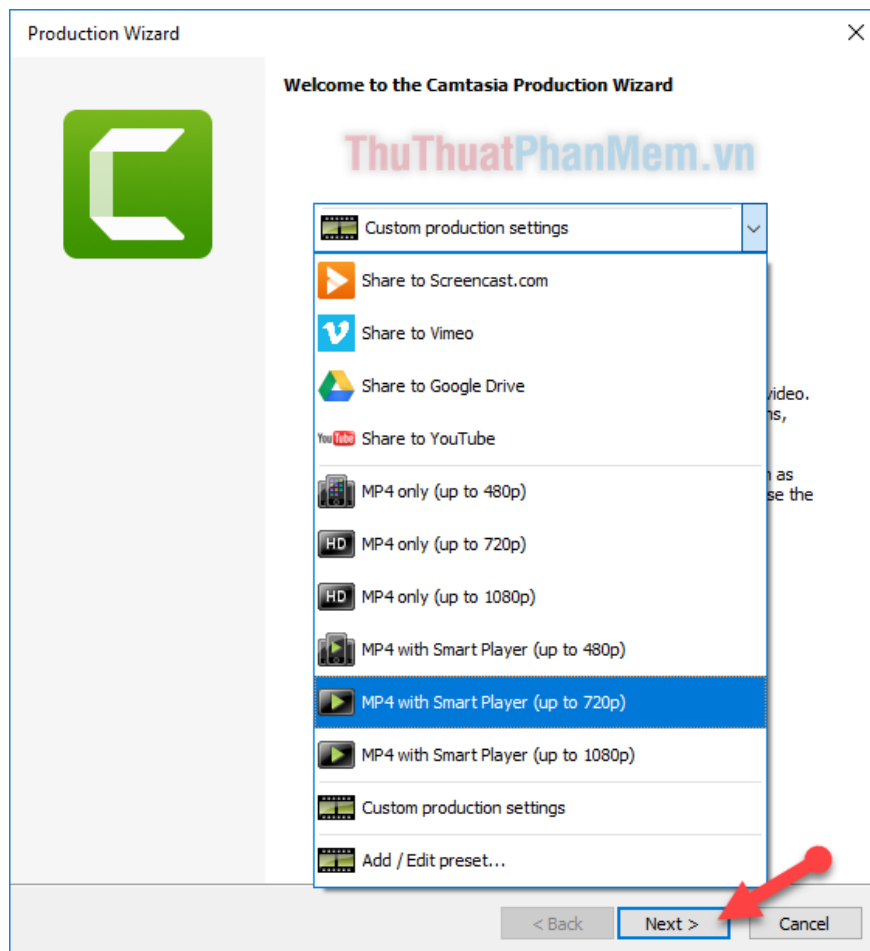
Production Wizard

Welcome to the Camtasia Production Wizard

ThuThuatPhanMem.vn

Custom production settings

Share to Screencast.com

Share to Vimeo

Share to Google Drive

YouTube Share to YouTube

MP4 only (up to 480p)

HD MP4 only (up to 720p)

HD MP4 only (up to 1080p)

MP4 with Smart Player (up to 480p)

MP4 with Smart Player (up to 720p)

MP4 with Smart Player (up to 1080p)

Custom production settings

Add / Edit preset...

video.
ns,

n as
se the

< Back Next > Cancel